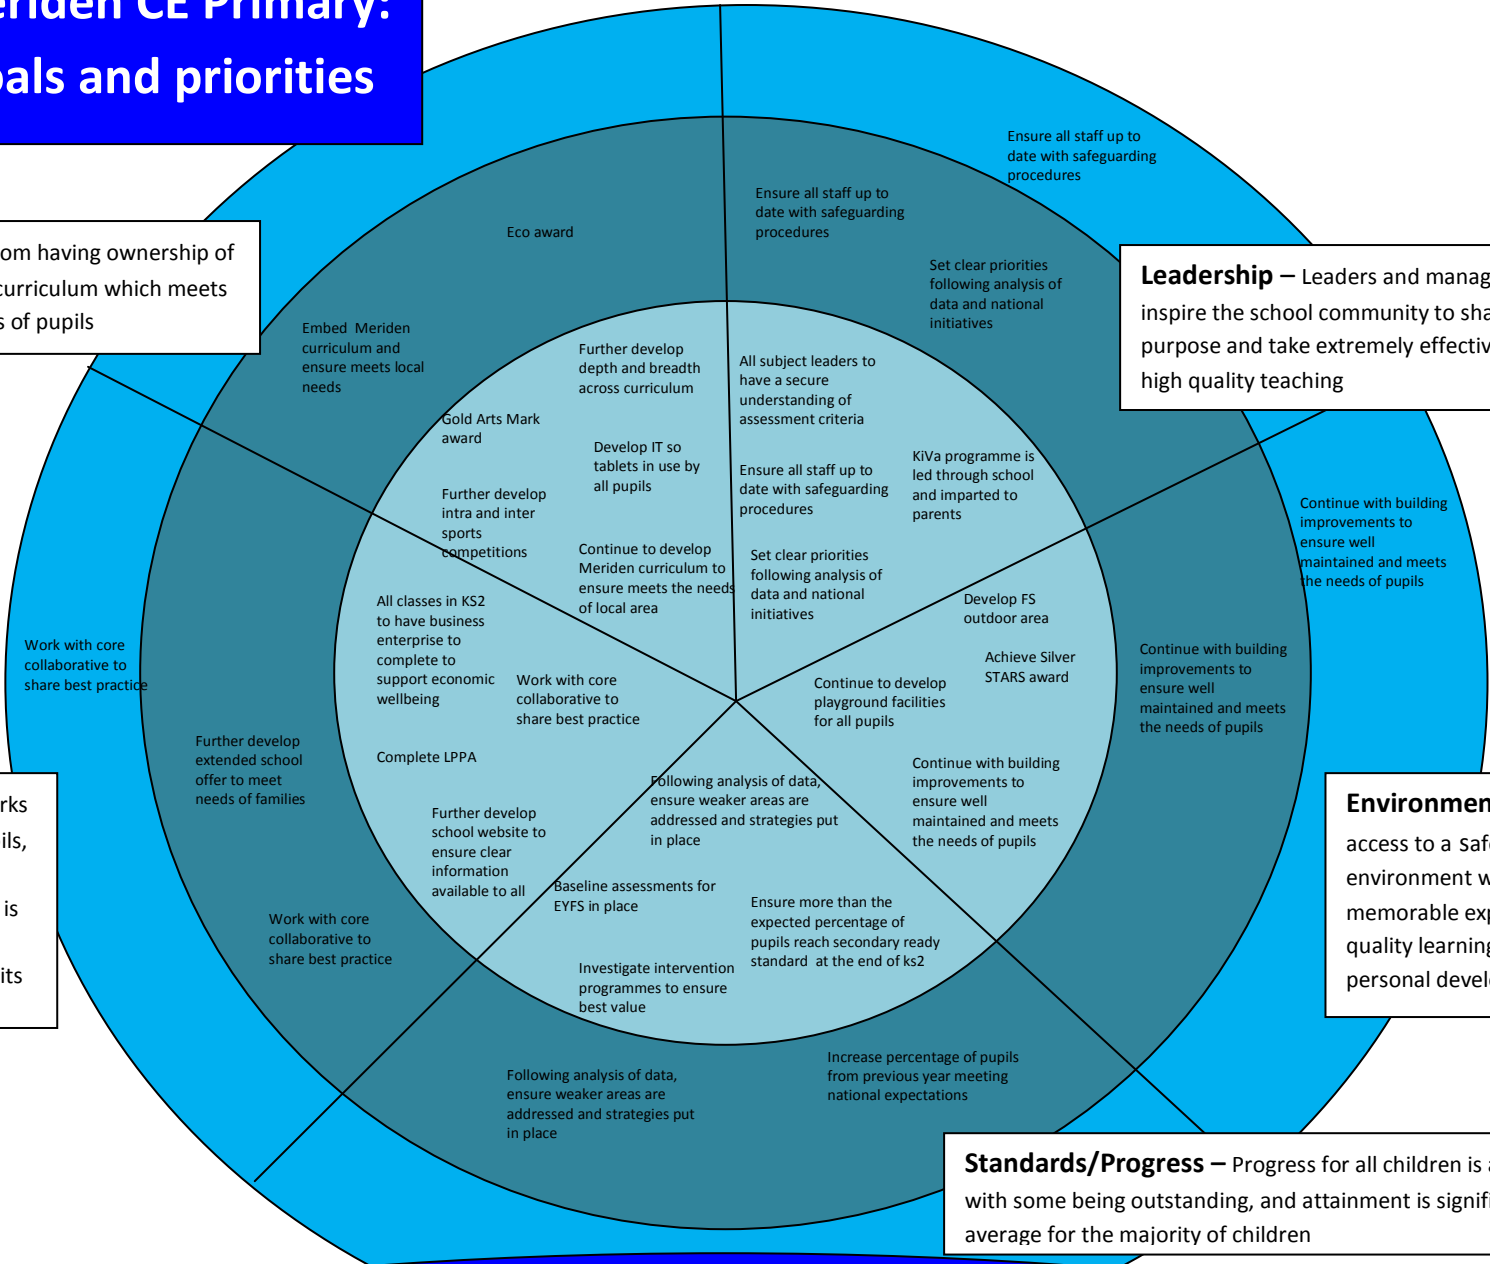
eriden CE Primary:
oals and priorities

om having ownership of curriculum which meets s of pupils

Leadership – Leaders and manag inspire the school community to sha purpose and take extremely effectiv high quality teaching

rks ils, is its

Environmen access to a safe environment w memorable exp quality learning personal devel

Standards/Progress – Progress for all children is with some being outstanding, and attainment is signifi average for the majority of children

Ensure all staff up to date with safeguarding procedures

Eco award

Ensure all staff up to date with safeguarding procedures

Set clear priorities following analysis of data and national initiatives

Embed Meriden curriculum and ensure meets local needs

Further develop depth and breadth across curriculum

All subject leaders to have a secure understanding of assessment criteria

Gold Arts Mark award

Develop IT so tablets in use by all pupils

Ensure all staff up to date with safeguarding procedures

KiVa programme is led through school and imparted to parents

Further develop intra and inter sports competitions

Continue to develop Meriden curriculum to ensure meets the needs of local area

Set clear priorities following analysis of data and national initiatives

Continue with building improvements to ensure well maintained and meets the needs of pupils

All classes in KS2 to have business enterprise to complete to support economic wellbeing

Develop FS outdoor area

Achieve Silver STARS award

Work with core collaborative to share best practice

Work with core collaborative to share best practice

Continue to develop playground facilities for all pupils

Continue with building improvements to ensure well maintained and meets the needs of pupils

Further develop extended school offer to meet needs of families

Complete LPPA

Following analysis of data, ensure weaker areas are addressed and strategies put in place

Continue with building improvements to ensure well maintained and meets the needs of pupils

Further develop school website to ensure clear information available to all

Baseline assessments for EYFS in place

Ensure more than the expected percentage of pupils reach secondary ready standard at the end of ks2

Work with core collaborative to share best practice

Investigate intervention programmes to ensure best value

Following analysis of data, ensure weaker areas are addressed and strategies put in place

Increase percentage of pupils from previous year meeting national expectations